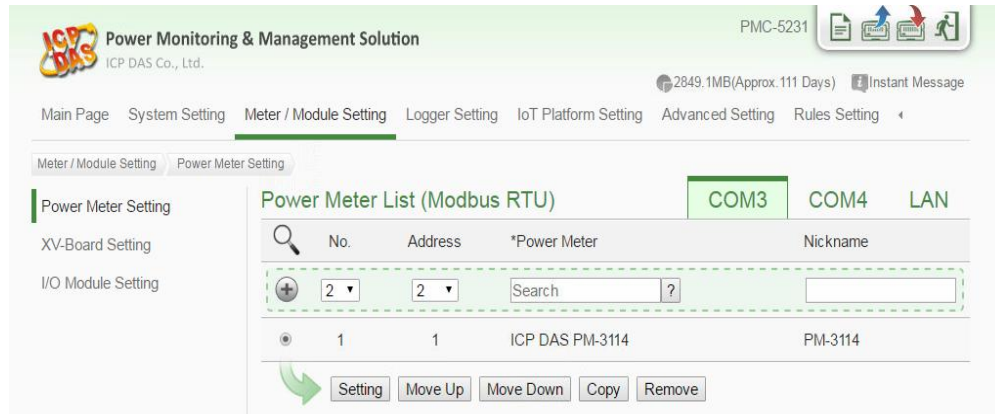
ICP DAS
Power Monitoring & Management Solution
ICP DAS Co., Ltd.

PMC-5231

2849.1MB(Approx.111 Days) Instant Message

Main Page System Setting Meter / Module Setting Logger Setting IoT Platform Setting Advanced Setting Rules Setting

Meter / Module Setting Power Meter Setting

Power Meter Setting
XV-Board Setting
I/O Module Setting

Power Meter List (Modbus RTU)

COM3 COM4 LAN

| | No. | Address | *Power Meter | Nickname |
|---|---|---|---|---|
| | 2 | 2 | Search ? | |
| | 1 | 1 | ICP DAS PM-3114 | PM-3114 |

Setting Move Up Move Down Copy Remove